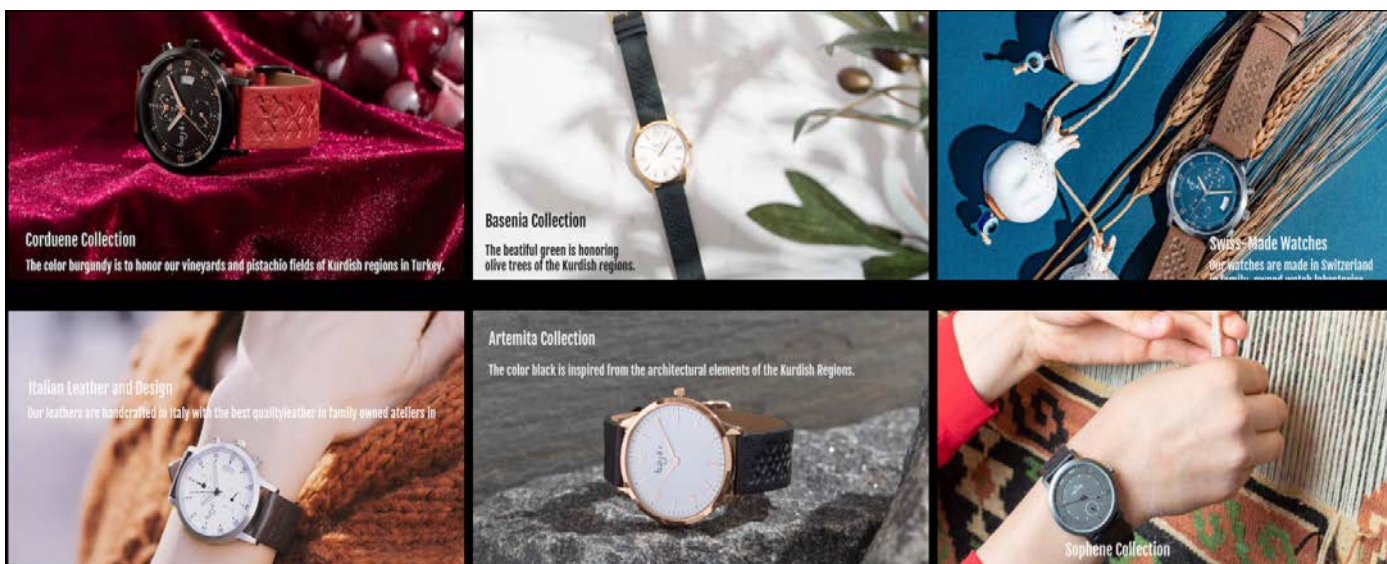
Corduene Collection
The color burgundy is to honor our vineyards and pistachio fields of Kurdish regions in Turkey.

Basenia Collection
The beatiful green is honoring olive trees of the Kurdish regions.

Swiss-Made Watches
Our watches are made in Switzerland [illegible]

Italian Leather and Design
Our leathers are handcrafted in Italy with the best qualityleather in family owned ateliers in

Artemita Collection
The color black is inspired from the architectural elements of the Kurdish Regions.

Sophene Collection